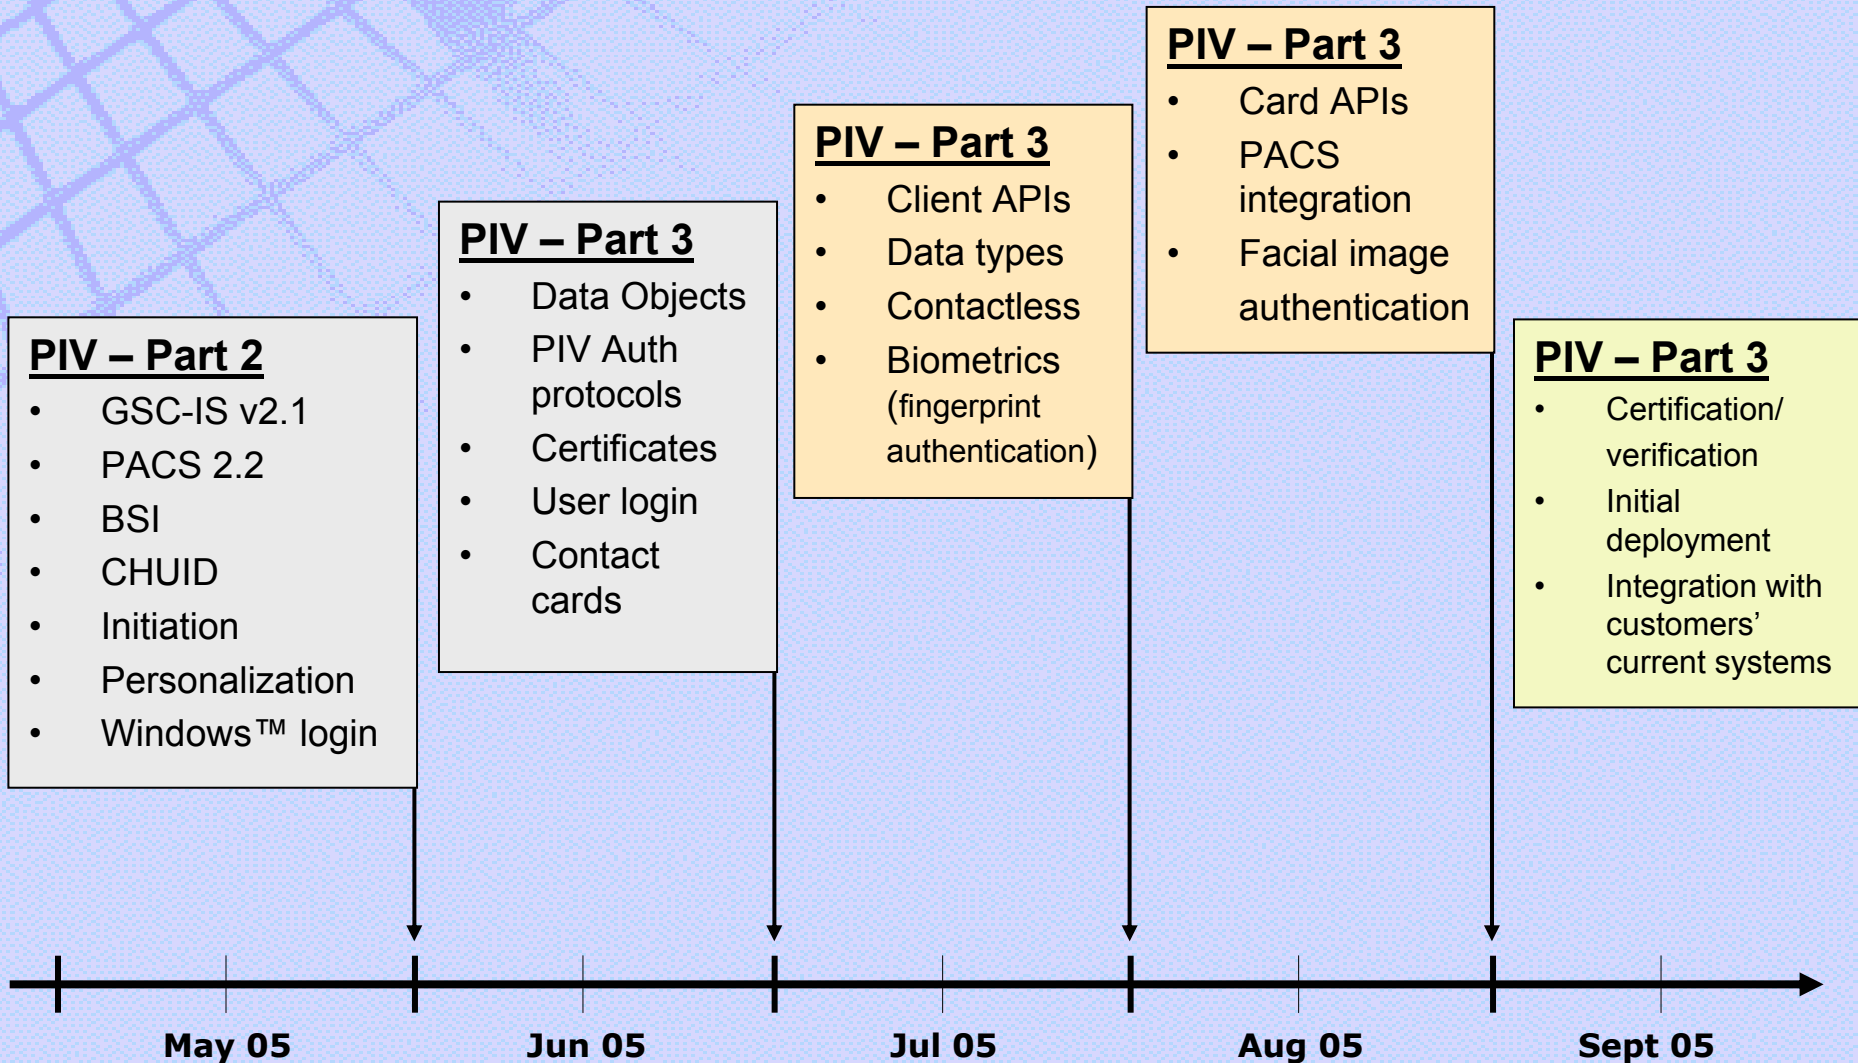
PIV – Part 2
• GSC-IS v2.1
• PACS 2.2
• BSI
• CHUID
• Initiation
• Personalization
• Windows™ login

PIV – Part 3
• Data Objects
• PIV Auth protocols
• Certificates
• User login
• Contact cards

PIV – Part 3
• Client APIs
• Data types
• Contactless
• Biometrics (fingerprint authentication)

PIV – Part 3
• Card APIs
• PACS integration
• Facial image authentication

PIV – Part 3
• Certification/ verification
• Initial deployment
• Integration with customers' current systems

May 05
Jun 05
Jul 05
Aug 05
Sept 05